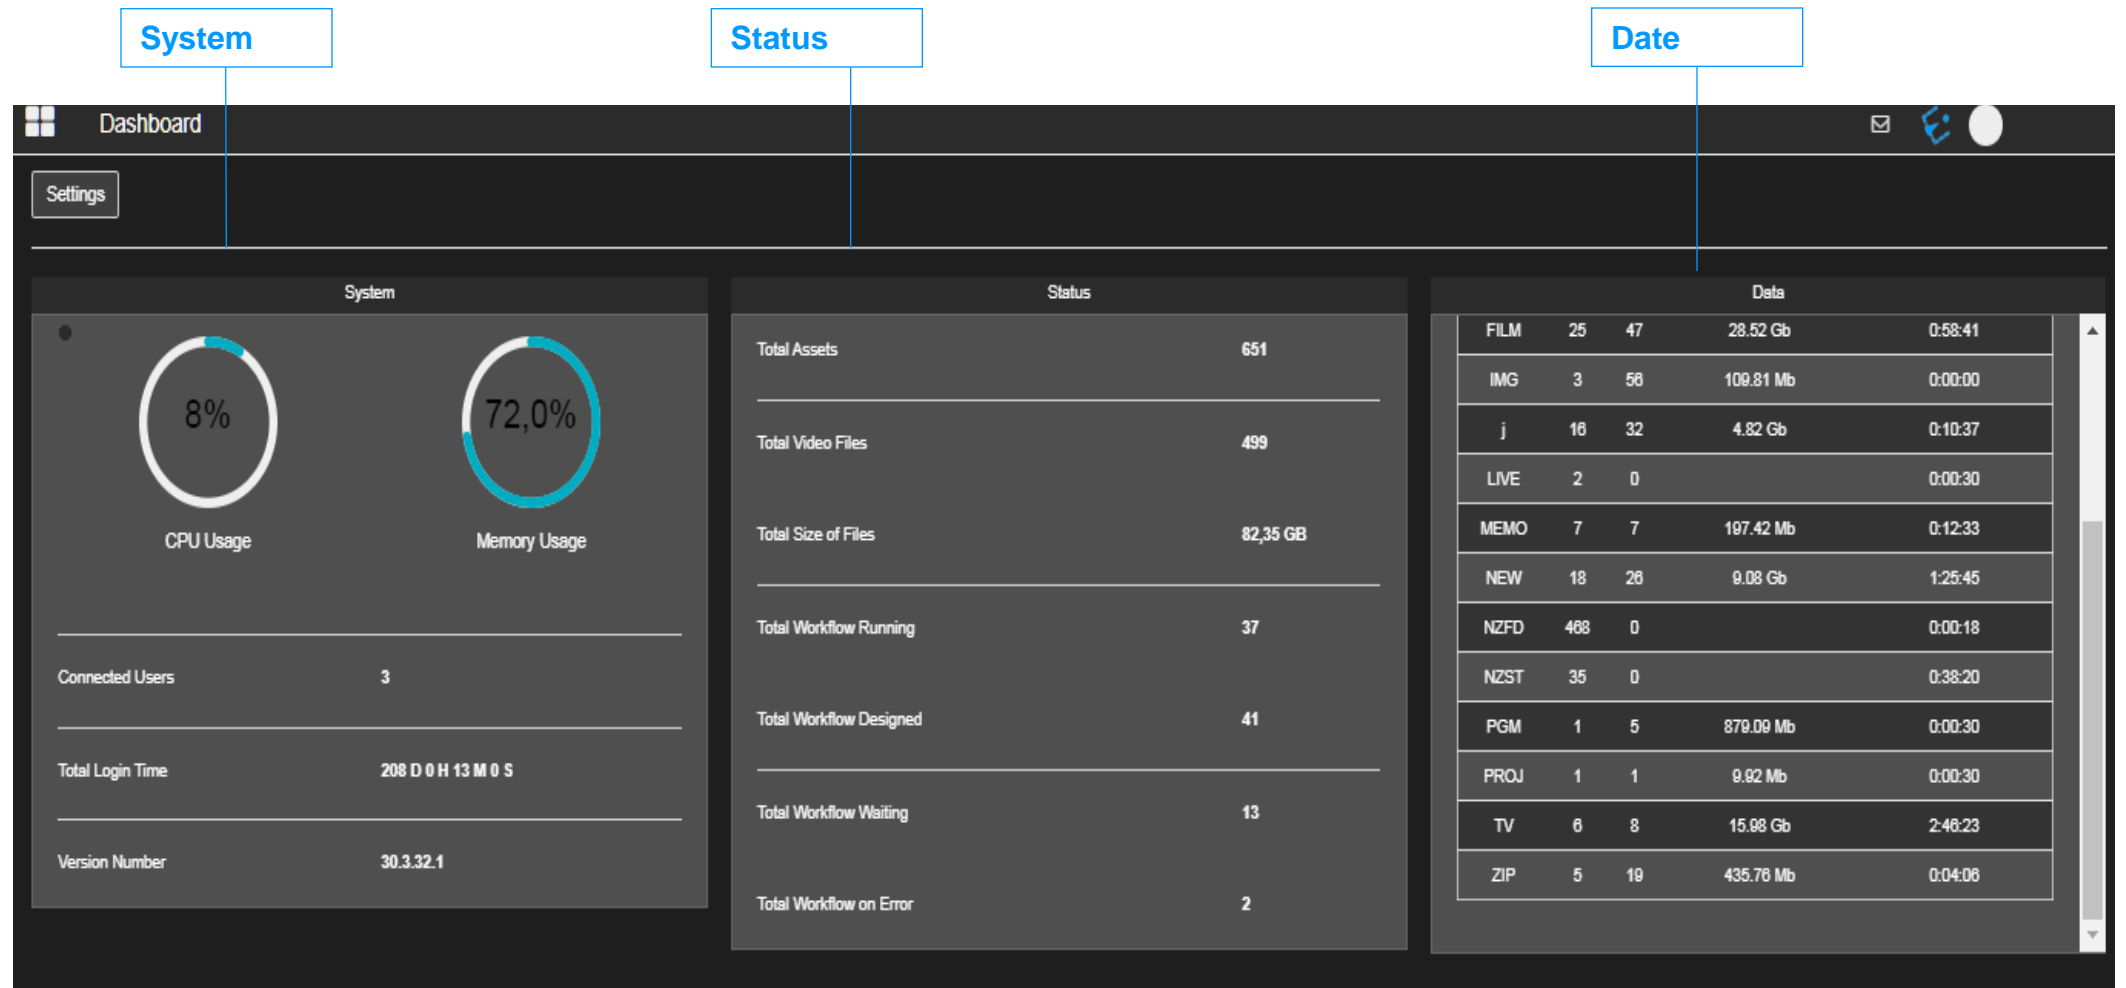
System

Status

Date

Dashboard

Settings

System

8%

CPU Usage

72,0%

Memory Usage

Connected Users 3

Total Login Time 208 D 0 H 13 M 0 S

Version Number 30.3.32.1

Status

Total Assets 651

Total Video Files 499

Total Size of Files 82,35 GB

Total Workflow Running 37

Total Workflow Designed 41

Total Workflow Waiting 13

Total Workflow on Error 2

Data

| FILM | 25 | 47 | 28.52 Gb | 0:58:41 |
|---|---|---|---|---|
| IMG | 3 | 56 | 109.81 Mb | 0:00:00 |
| j | 16 | 32 | 4.82 Gb | 0:10:37 |
| LIVE | 2 | 0 | | 0:00:30 |
| MEMO | 7 | 7 | 197.42 Mb | 0:12:33 |
| NEW | 18 | 26 | 9.08 Gb | 1:25:45 |
| NZFD | 468 | 0 | | 0:00:18 |
| NZST | 35 | 0 | | 0:38:20 |
| PGM | 1 | 5 | 879.09 Mb | 0:00:30 |
| PROJ | 1 | 1 | 9.92 Mb | 0:00:30 |
| TV | 6 | 8 | 15.98 Gb | 2:46:23 |
| ZIP | 5 | 19 | 435.76 Mb | 0:04:06 |